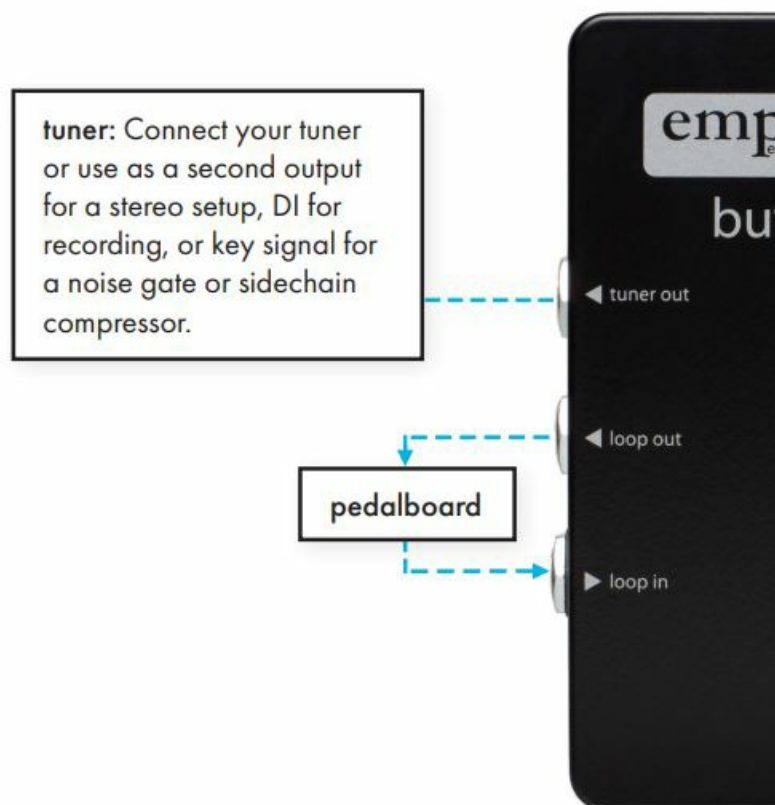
tuner: Connect your tuner or use as a second output for a stereo setup, DI for recording, or key signal for a noise gate or sidechain compressor.

emp

bu

◀ tuner out

◀ loop out

pedalboard

▶ loop in